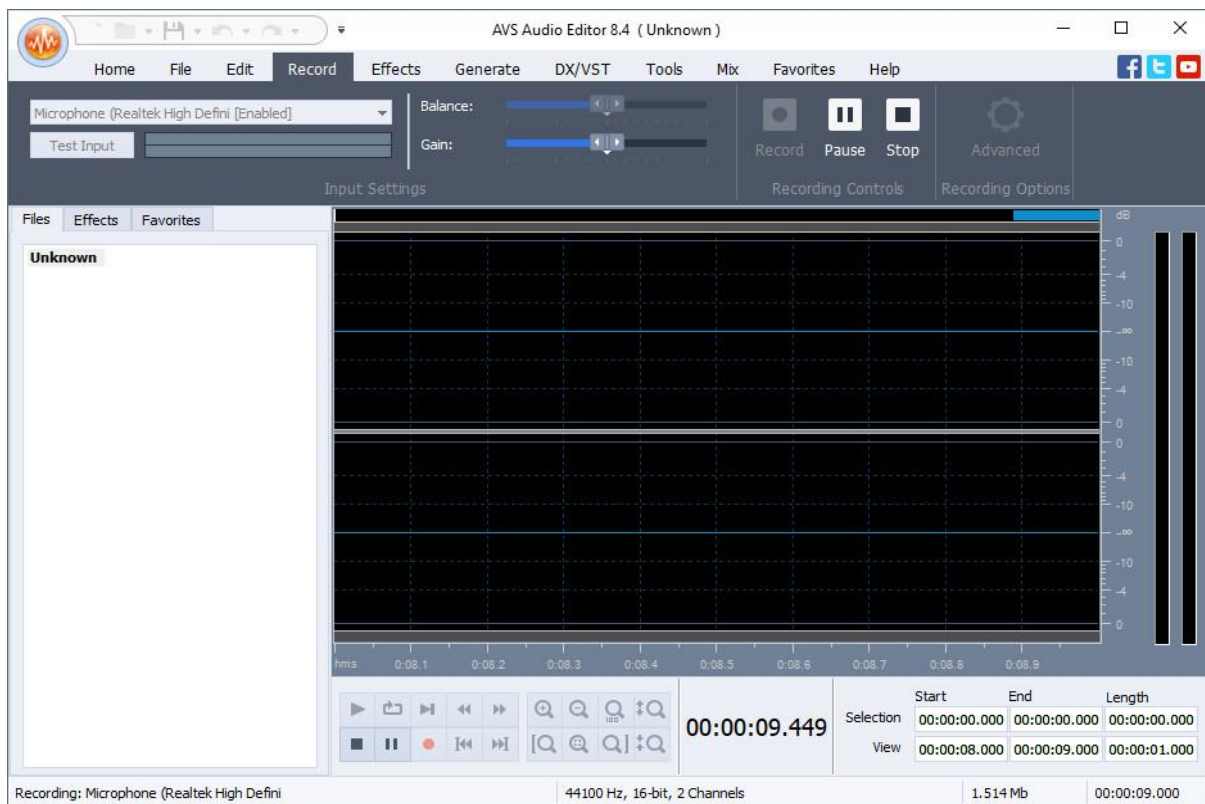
AVS Audio Editor 8.4 ( Unknown )

Home File Edit Record Effects Generate DX/VST Tools Mix Favorites Help

Microphone (Realtek High Defini [Enabled]
Test Input
Balance:
Gain:
Input Settings

Record Pause Stop
Recording Controls

Advanced
Recording Options

Files Effects Favorites

Unknown

dB
0
-4
-10
-∞
-10
-4
0
0
-4
-10
-∞
-10
-4
0

hms 0:08.1 0:08.2 0:08.3 0:08.4 0:08.5 0:08.6 0:08.7 0:08.8 0:08.9

00:00:09.449

| | Start | End | Length |
|---|---|---|---|
| Selection | 00:00:00.000 | 00:00:00.000 | 00:00:00.000 |
| View | 00:00:08.000 | 00:00:09.000 | 00:00:01.000 |

Recording: Microphone (Realtek High Defini
44100 Hz, 16-bit, 2 Channels
1.514 Mb
00:00:09.000